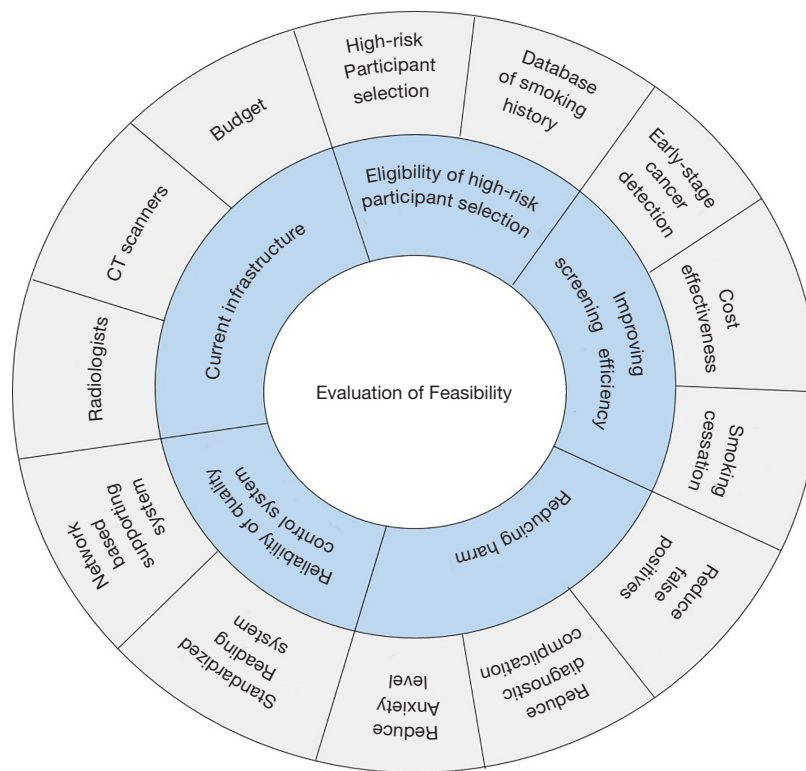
Evaluation of Feasibility

Current infrastructure

Eligibility of high-risk participant selection

Improving screening efficiency

Reducing harm

Reliability of quality control system

Budget

High-risk Participant selection

Database of smoking history

Early-stage cancer detection

Cost effectiveness

Smoking cessation

Reduce false positives

Reduce diagnostic complication

Reduce Anxiety level

Standardized Reading system

Network based supporting system

Radiologists

CT scanners